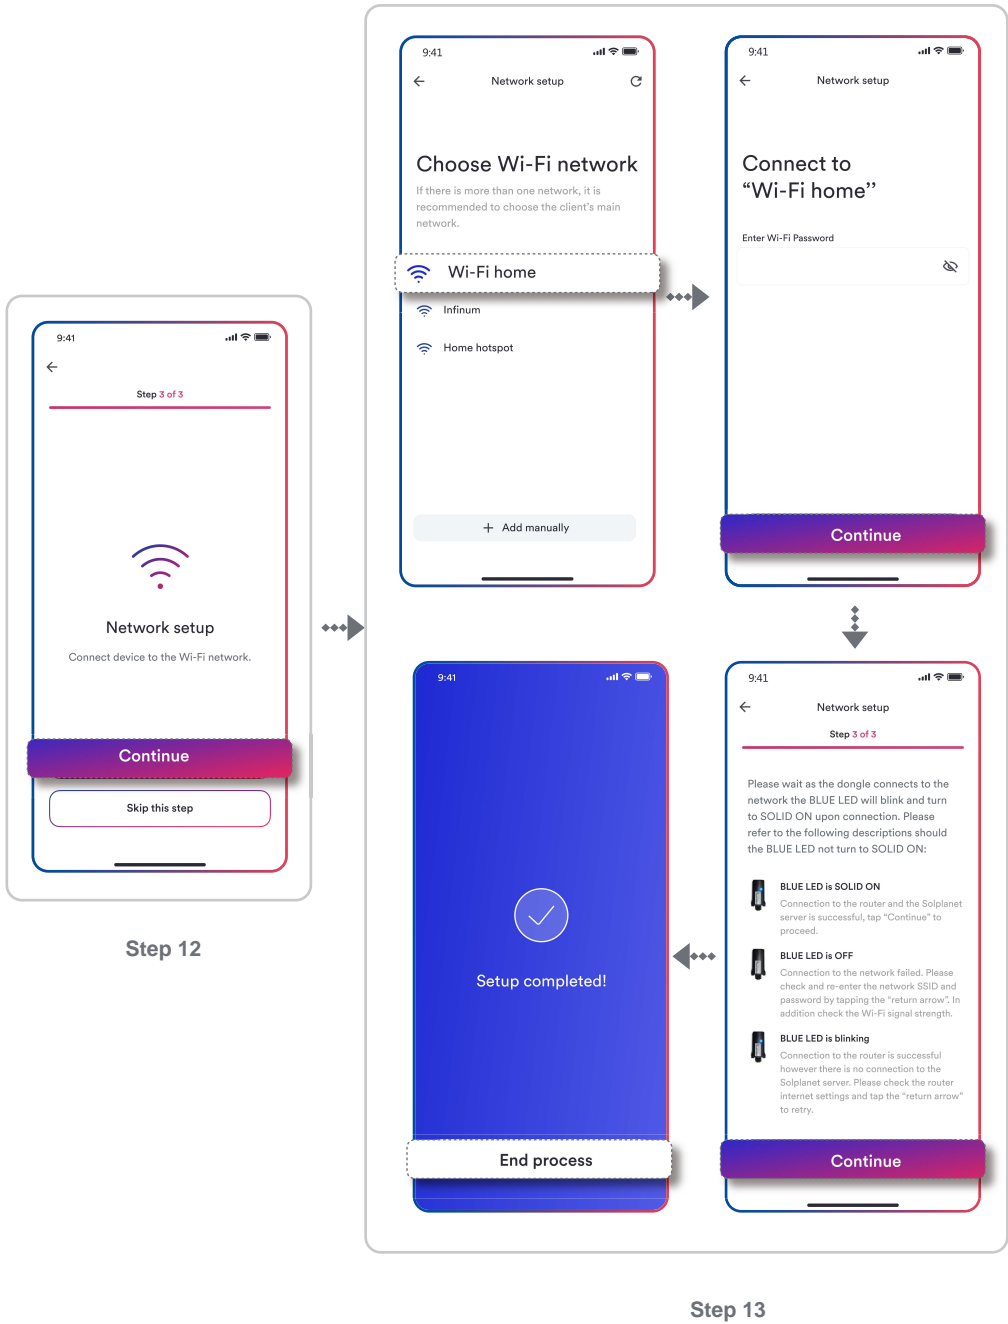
9:41

Step 3 of 3

Network setup

Connect device to the Wi-Fi network.

Continue

Skip this step

Step 12

9:41

Network setup

Choose Wi-Fi network

If there is more than one network, it is recommended to choose the client's main network.

Wi-Fi home

Infinum

Home hotspot

+ Add manually

9:41

Network setup

Connect to "Wi-Fi home"

Enter Wi-Fi Password

Continue

9:41

Network setup

Step 3 of 3

Please wait as the dongle connects to the network the BLUE LED will blink and turn to SOLID ON upon connection. Please refer to the following descriptions should the BLUE LED not turn to SOLID ON:

BLUE LED is SOLID ON

Connection to the router and the Solplanet server is successful, tap "Continue" to proceed.

BLUE LED is OFF

Connection to the network failed. Please check and re-enter the network SSID and password by tapping the "return arrow". In addition check the Wi-Fi signal strength.

BLUE LED is blinking

Connection to the router is successful however there is no connection to the Solplanet server. Please check the router internet settings and tap the "return arrow" to retry.

Continue

9:41

Setup completed!

End process

Step 13